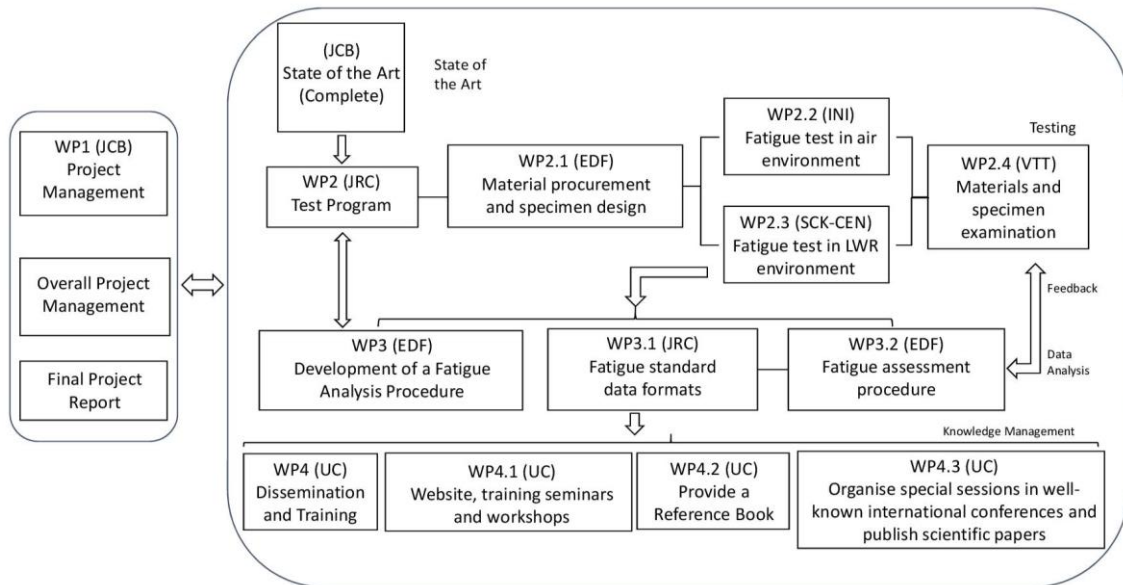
WP1 (JCB)
Project Management

Overall Project Management

Final Project Report

(JCB)
State of the Art
(Complete)

State of the Art

WP2 (JRC)
Test Program

WP2.1 (EDF)
Material procurement and specimen design

WP2.2 (INI)
Fatigue test in air environment

WP2.3 (SCK-CEN)
Fatigue test in LWR environment

Testing

WP2.4 (VTT)
Materials and specimen examination

Feedback

Data Analysis

WP3 (EDF)
Development of a Fatigue Analysis Procedure

WP3.1 (JRC)
Fatigue standard data formats

WP3.2 (EDF)
Fatigue assessment procedure

Knowledge Management

WP4 (UC)
Dissemination and Training

WP4.1 (UC)
Website, training seminars and workshops

WP4.2 (UC)
Provide a Reference Book

WP4.3 (UC)
Organise special sessions in well-known international conferences and publish scientific papers